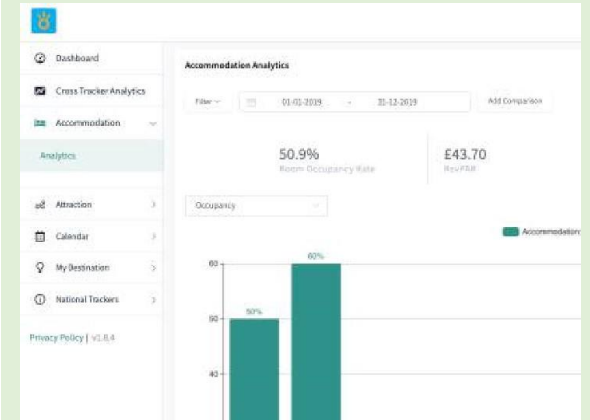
Dashboard

Cross Tracker Analytics

Accommodation

Analytics

Attraction

Calendar

My Destination

National Trackers

Privacy Policy | V1.8.4

Accommodation Analytics

Filter

01-01-2019

31-12-2019

Add Comparison

50.9%

Room Occupancy Rate

£43.70

RevPAR

Occupancy

Accommodation

80

60

40

50%

60%